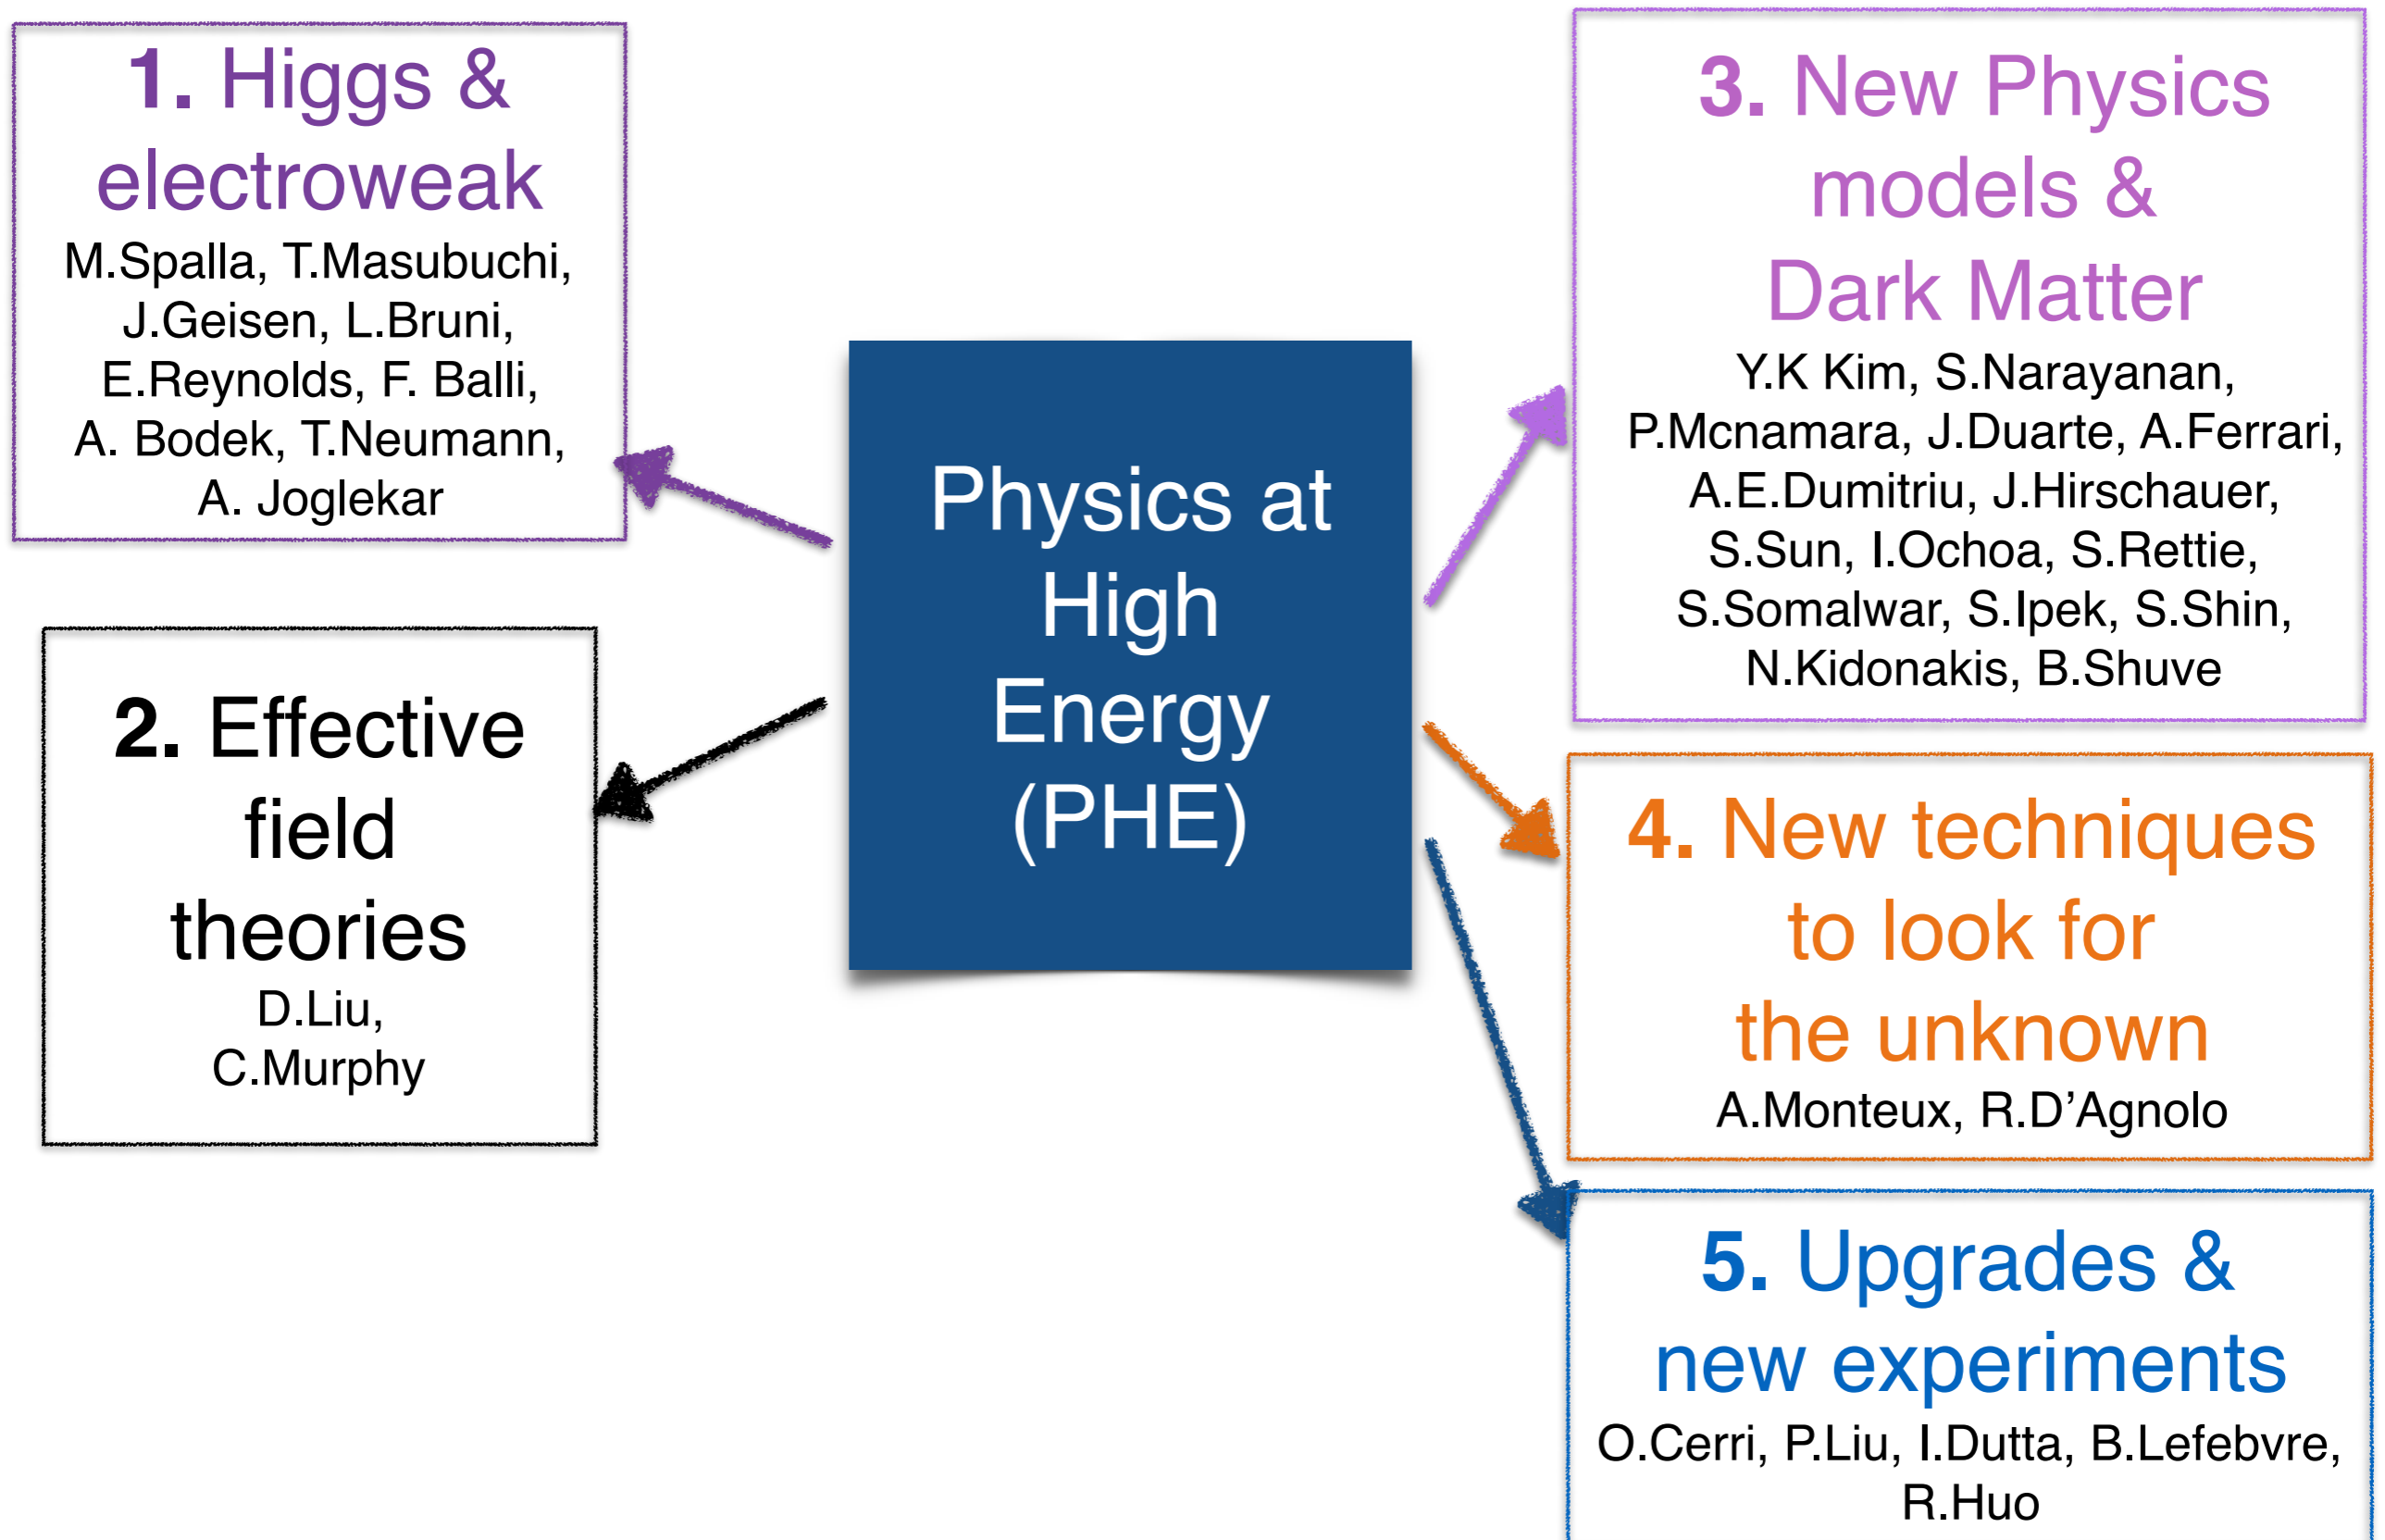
1. Higgs & electroweak
M.Spalla, T.Masubuchi, J.Geisen, L.Bruni, E.Reynolds, F. Balli, A. Bodek, T.Neumann, A. Joglekar

2. Effective field theories
D.Liu, C.Murphy

Physics at High Energy (PHE)

3. New Physics models & Dark Matter
Y.K Kim, S.Narayanan, P.Mcnamara, J.Duarte, A.Ferrari, A.E.Dumitriu, J.Hirschauer, S.Sun, I.Ochoa, S.Rettie, S.Somalwar, S.Ipek, S.Shin, N.Kidonakis, B.Shuve

4. New techniques to look for the unknown
A.Monteux, R.D'Agnolo

5. Upgrades & new experiments
O.Cerri, P.Liu, I.Dutta, B.Lefebvre, R.Huo